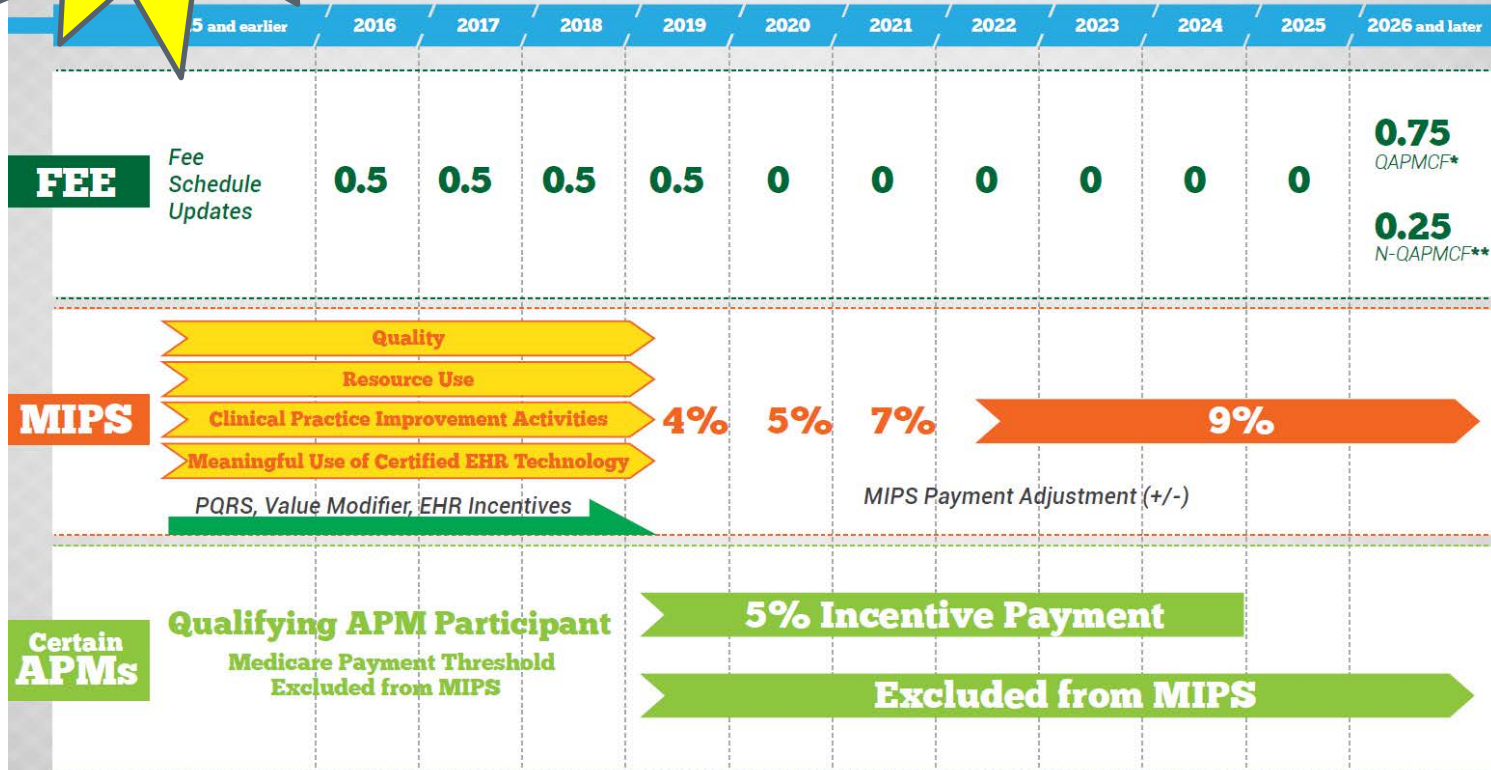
| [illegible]5 and earlier | 2016 | 2017 | 2018 | 2019 | 2020 | 2021 | 2022 | 2023 | 2024 | 2025 | 2026 and later |
|---|---|---|---|---|---|---|---|---|---|---|---|

FEE

Fee Schedule Updates

| 0.5 | 0.5 | 0.5 | 0.5 | 0 | 0 | 0 | 0 | 0 | 0 | 0.75 QAPMCF* 0.25 N-QAPMCF** |
|---|---|---|---|---|---|---|---|---|---|---|

MIPS

Quality

Resource Use

Clinical Practice Improvement Activities

Meaningful Use of Certified EHR Technology

PQRS, Value Modifier, EHR Incentives

4% 5% 7% 9%

MIPS Payment Adjustment (+/-)

Certain APMs

Qualifying APM Participant

Medicare Payment Threshold Excluded from MIPS

5% Incentive Payment

Excluded from MIPS